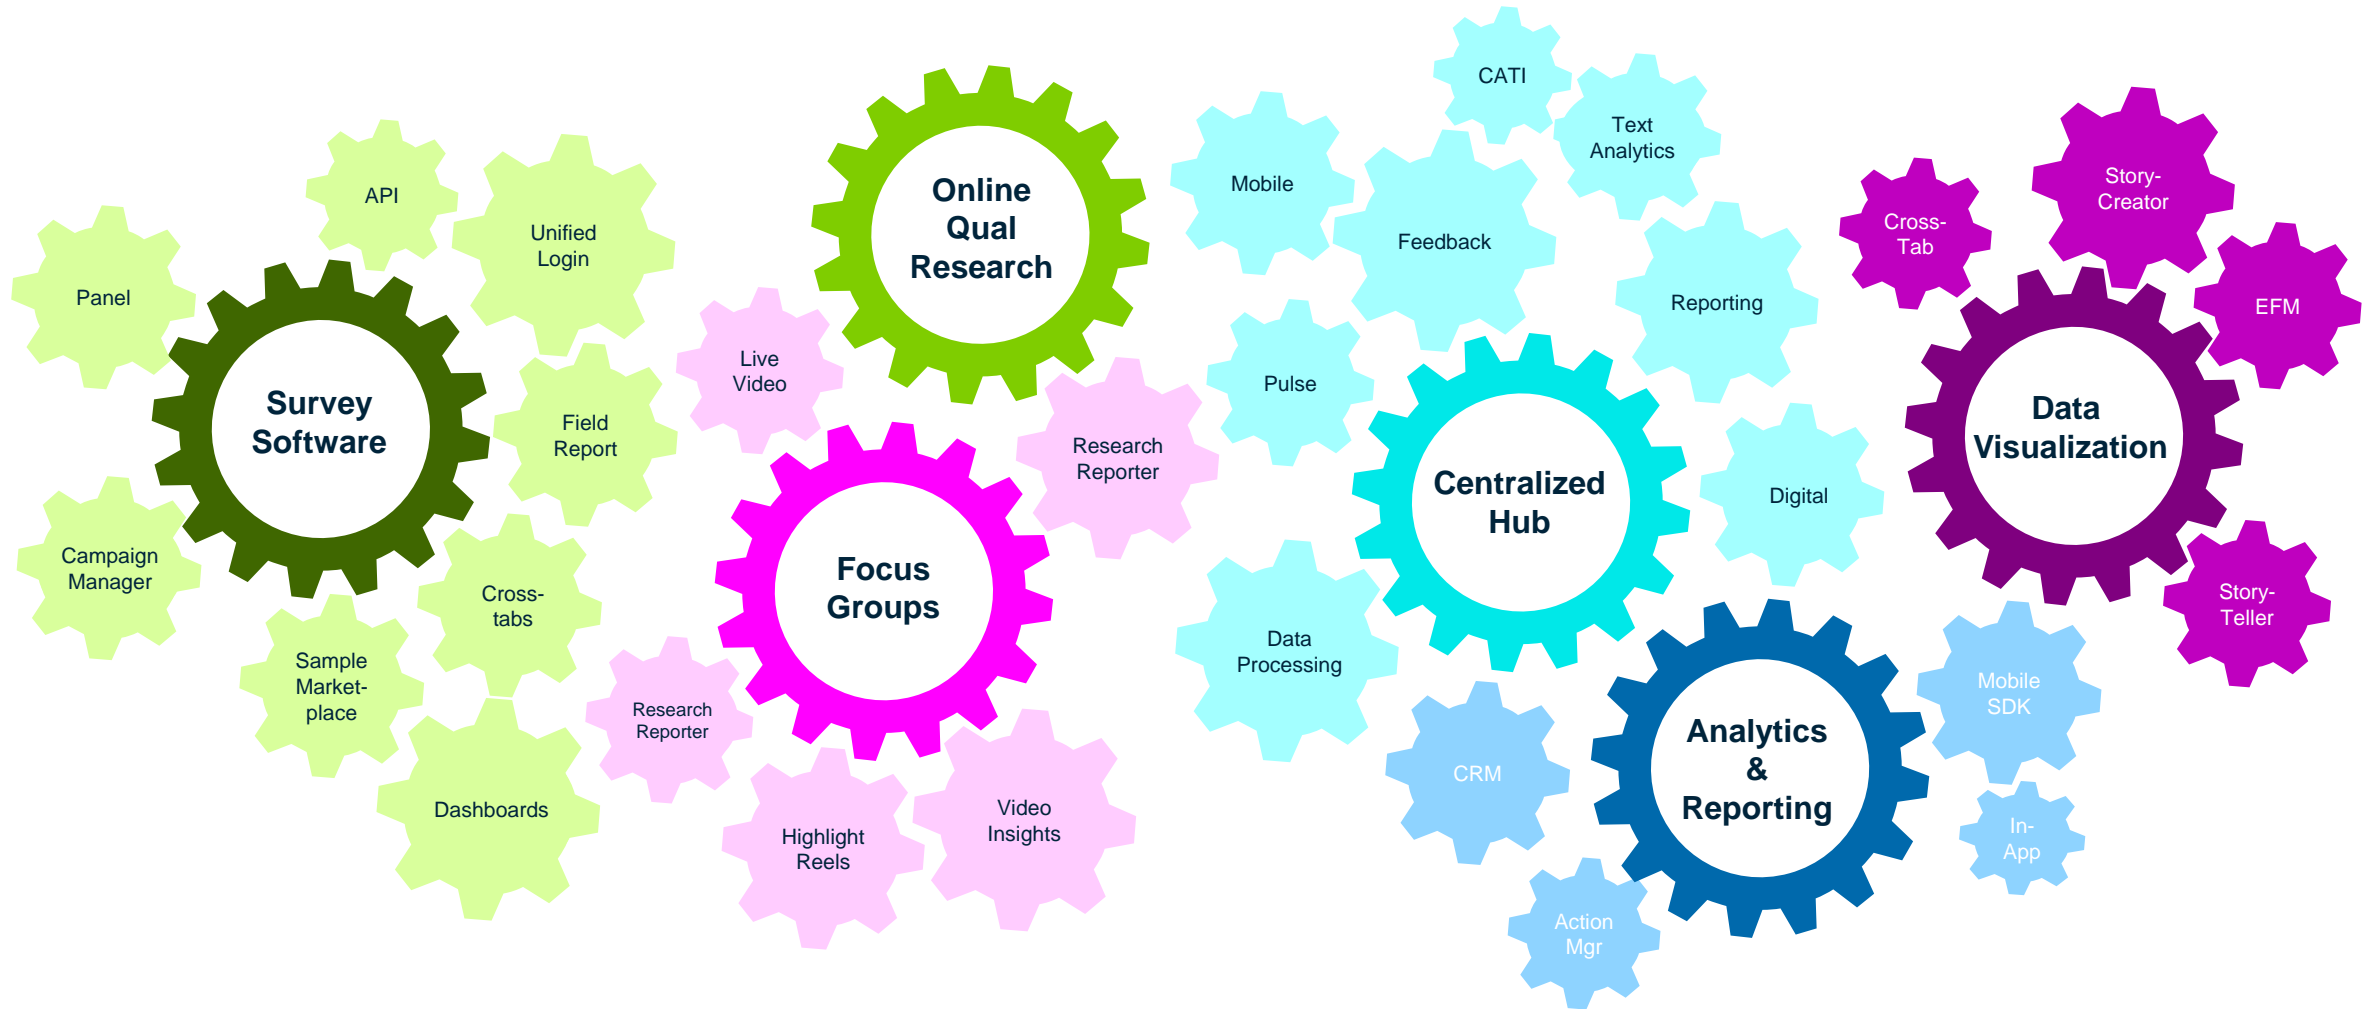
Panel

API

Unified Login

Survey Software

Field Report

Campaign Manager

Cross-tabs

Sample Market-place

Dashboards

Online Qual Research

Live Video

Research Reporter

Focus Groups

Research Reporter

Highlight Reels

Video Insights

CATI

Mobile

Text Analytics

Feedback

Reporting

Pulse

Centralized Hub

Digital

Data Processing

CRM

Analytics & Reporting

Action Mgr

Cross-Tab

Story-Creator

EFM

Data Visualization

Story-Teller

Mobile SDK

In-App